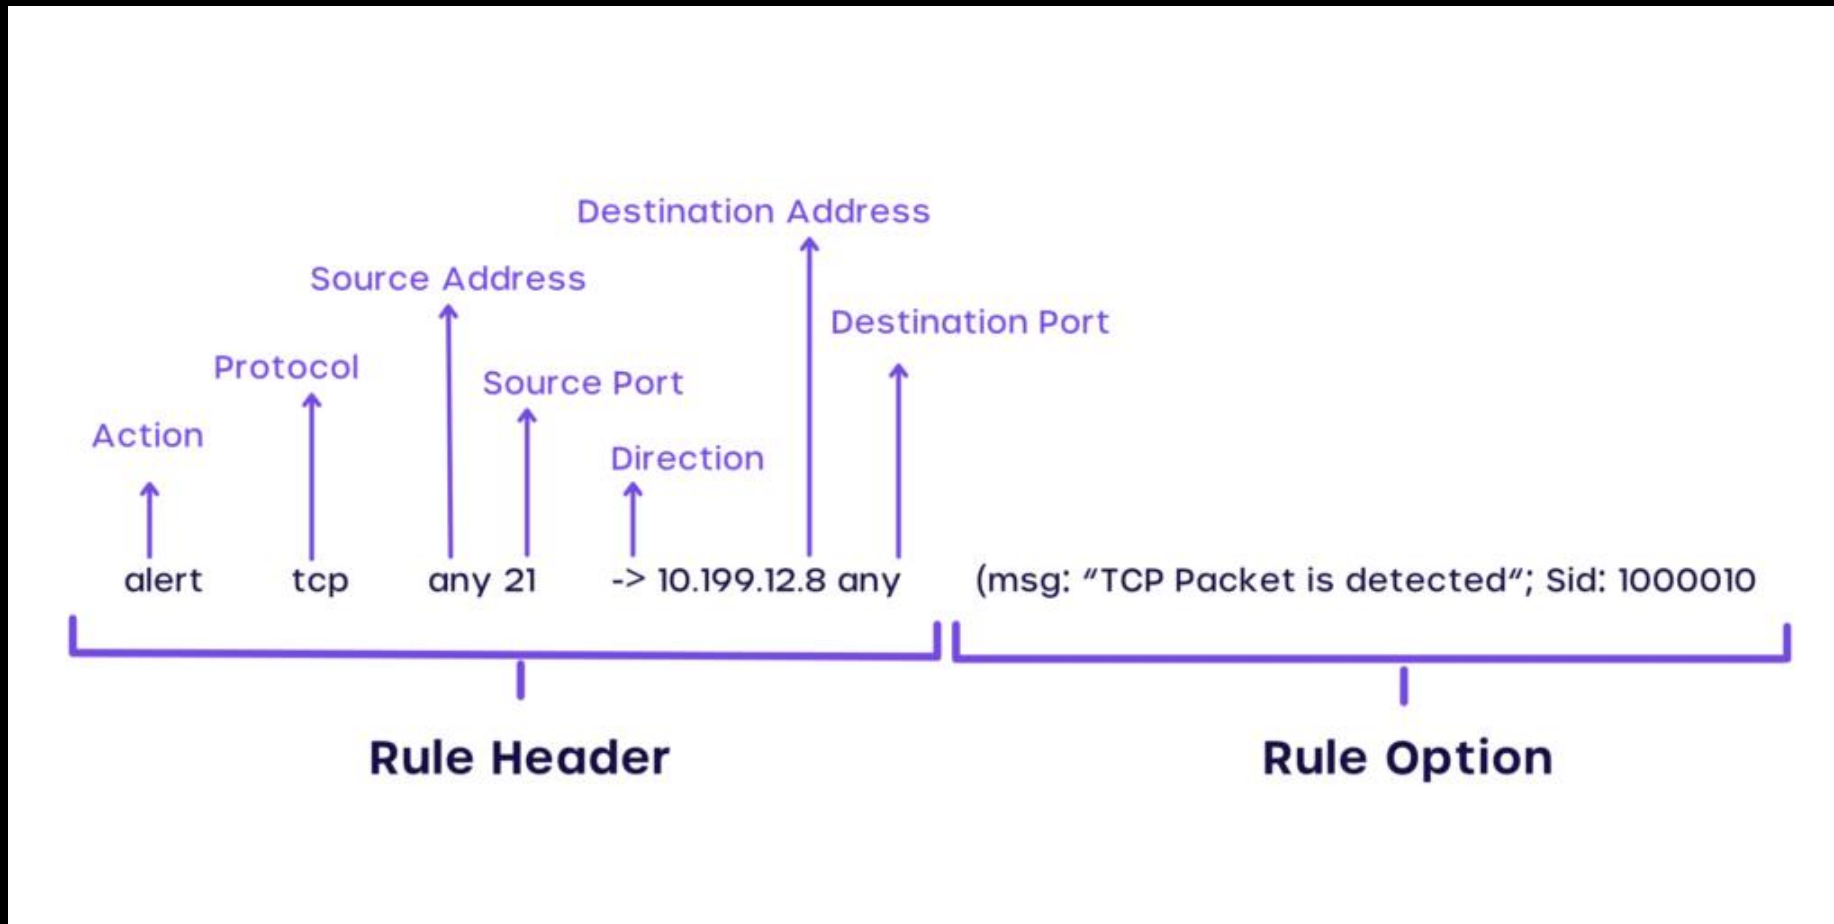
Destination Address

Source Address

Destination Port

Protocol

Source Port

Action

Direction

alert tcp any 21 -> 10.199.12.8 any (msg: “TCP Packet is detected”; Sid: 1000010

Rule Header

Rule Option